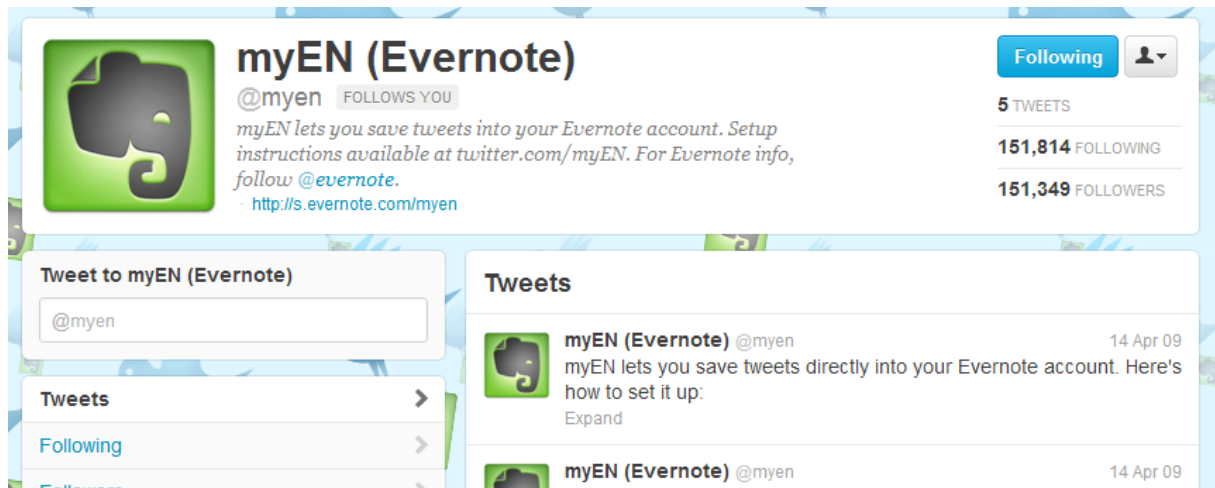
myEN (Evernote)

@myen FOLLOWS YOU

myEN lets you save tweets into your Evernote account. Setup instructions available at twitter.com/myEN. For Evernote info, follow @evernote.

http://s.evernote.com/myen

Following

5 TWEETS

151,814 FOLLOWING

151,349 FOLLOWERS

Tweet to myEN (Evernote)

@myen

Tweets

Following

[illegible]

Tweets

myEN (Evernote) @myen 14 Apr 09

myEN lets you save tweets directly into your Evernote account. Here's how to set it up:

Expand

myEN (Evernote) @myen 14 Apr 09